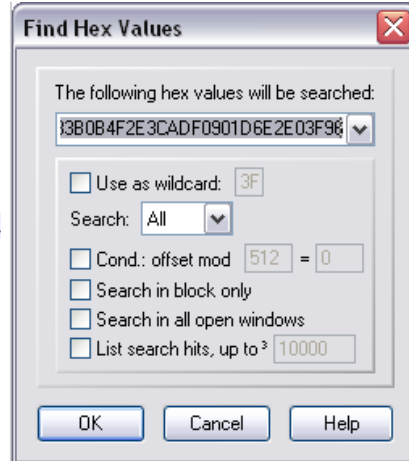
Find Hex Values

The following hex values will be searched:

3B0B4F2E3CADF0901D6E2E03F96

Use as wildcard: 3F

Search: All

Cond.: offset mod 512 = 0

Search in block only

Search in all open windows

List search hits, up to ³ 10000

OK Cancel Help